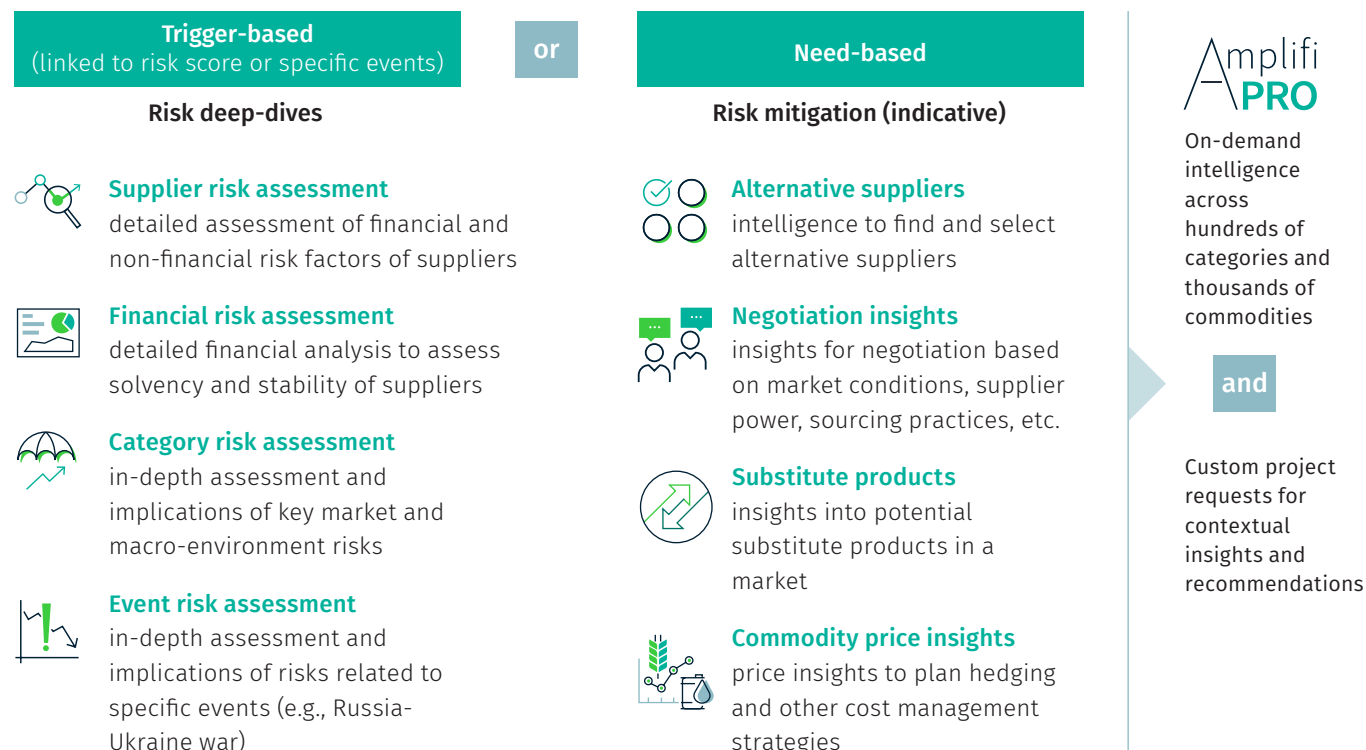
Trigger-based
(linked to risk score or specific events)

or

Need-based

Risk deep-dives

Risk mitigation (indicative)

Amplifi PRO

Supplier risk assessment
detailed assessment of financial and non-financial risk factors of suppliers

Financial risk assessment
detailed financial analysis to assess solvency and stability of suppliers

Category risk assessment
in-depth assessment and implications of key market and macro-environment risks

Event risk assessment
in-depth assessment and implications of risks related to specific events (e.g., Russia-Ukraine war)

Alternative suppliers
intelligence to find and select alternative suppliers

Negotiation insights
insights for negotiation based on market conditions, supplier power, sourcing practices, etc.

Substitute products
insights into potential substitute products in a market

Commodity price insights
price insights to plan hedging and other cost management strategies

On-demand intelligence across hundreds of categories and thousands of commodities

and

Custom project requests for contextual insights and recommendations